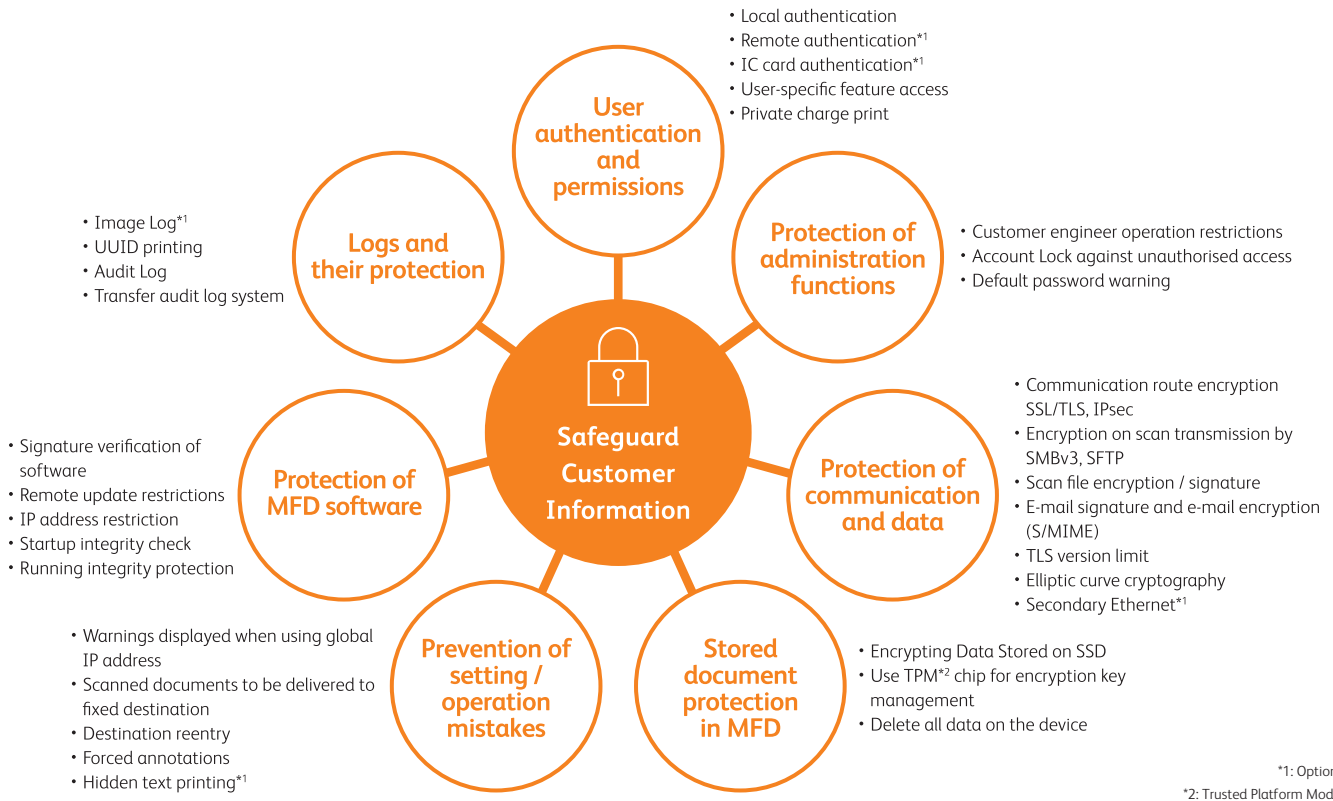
• Local authentication
• Remote authentication$^{*1}$
• IC card authentication$^{*1}$
• User-specific feature access
• Private charge print

User authentication and permissions

• Image Log$^{*1}$
• UUID printing
• Audit Log
• Transfer audit log system

Logs and their protection

Protection of administration functions

• Customer engineer operation restrictions
• Account Lock against unauthorised access
• Default password warning

Safeguard Customer Information

• Communication route encryption SSL/TLS, IPsec
• Encryption on scan transmission by SMBv3, SFTP
• Scan file encryption / signature
• E-mail signature and e-mail encryption (S/MIME)
• TLS version limit
• Elliptic curve cryptography
• Secondary Ethernet$^{*1}$

Protection of communication and data

• Signature verification of software
• Remote update restrictions
• IP address restriction
• Startup integrity check
• Running integrity protection

Protection of MFD software

• Warnings displayed when using global IP address
• Scanned documents to be delivered to fixed destination
• Destination reentry
• Forced annotations
• Hidden text printing$^{*1}$

Prevention of setting / operation mistakes

Stored document protection in MFD

• Encrypting Data Stored on SSD
• Use TPM$^{*2}$ chip for encryption key management
• Delete all data on the device

*1: Optio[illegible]
*2: Trusted Platform Mod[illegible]